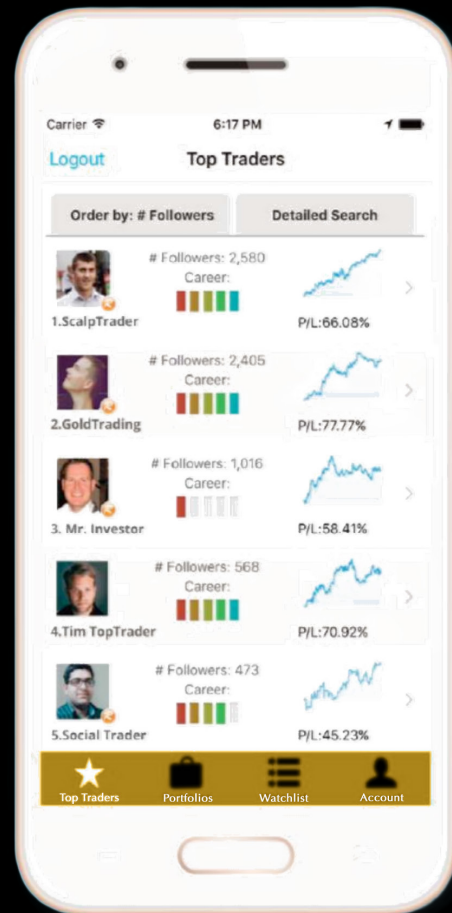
Carrier 6:17 PM

Logout Top Traders

Order by: # Followers | Detailed Search

1.ScalpTrader
# Followers: 2,580
Career:
P/L:66.08%

2.GoldTrading
# Followers: 2,405
Career:
P/L:77.77%

3. Mr. Investor
# Followers: 1,016
Career:
P/L:58.41%

4.Tim TopTrader
# Followers: 568
Career:
P/L:70.92%

5.Social Trader
# Followers: 473
Career:
P/L:45.23%

Top Traders Portfolios Watchlist Account